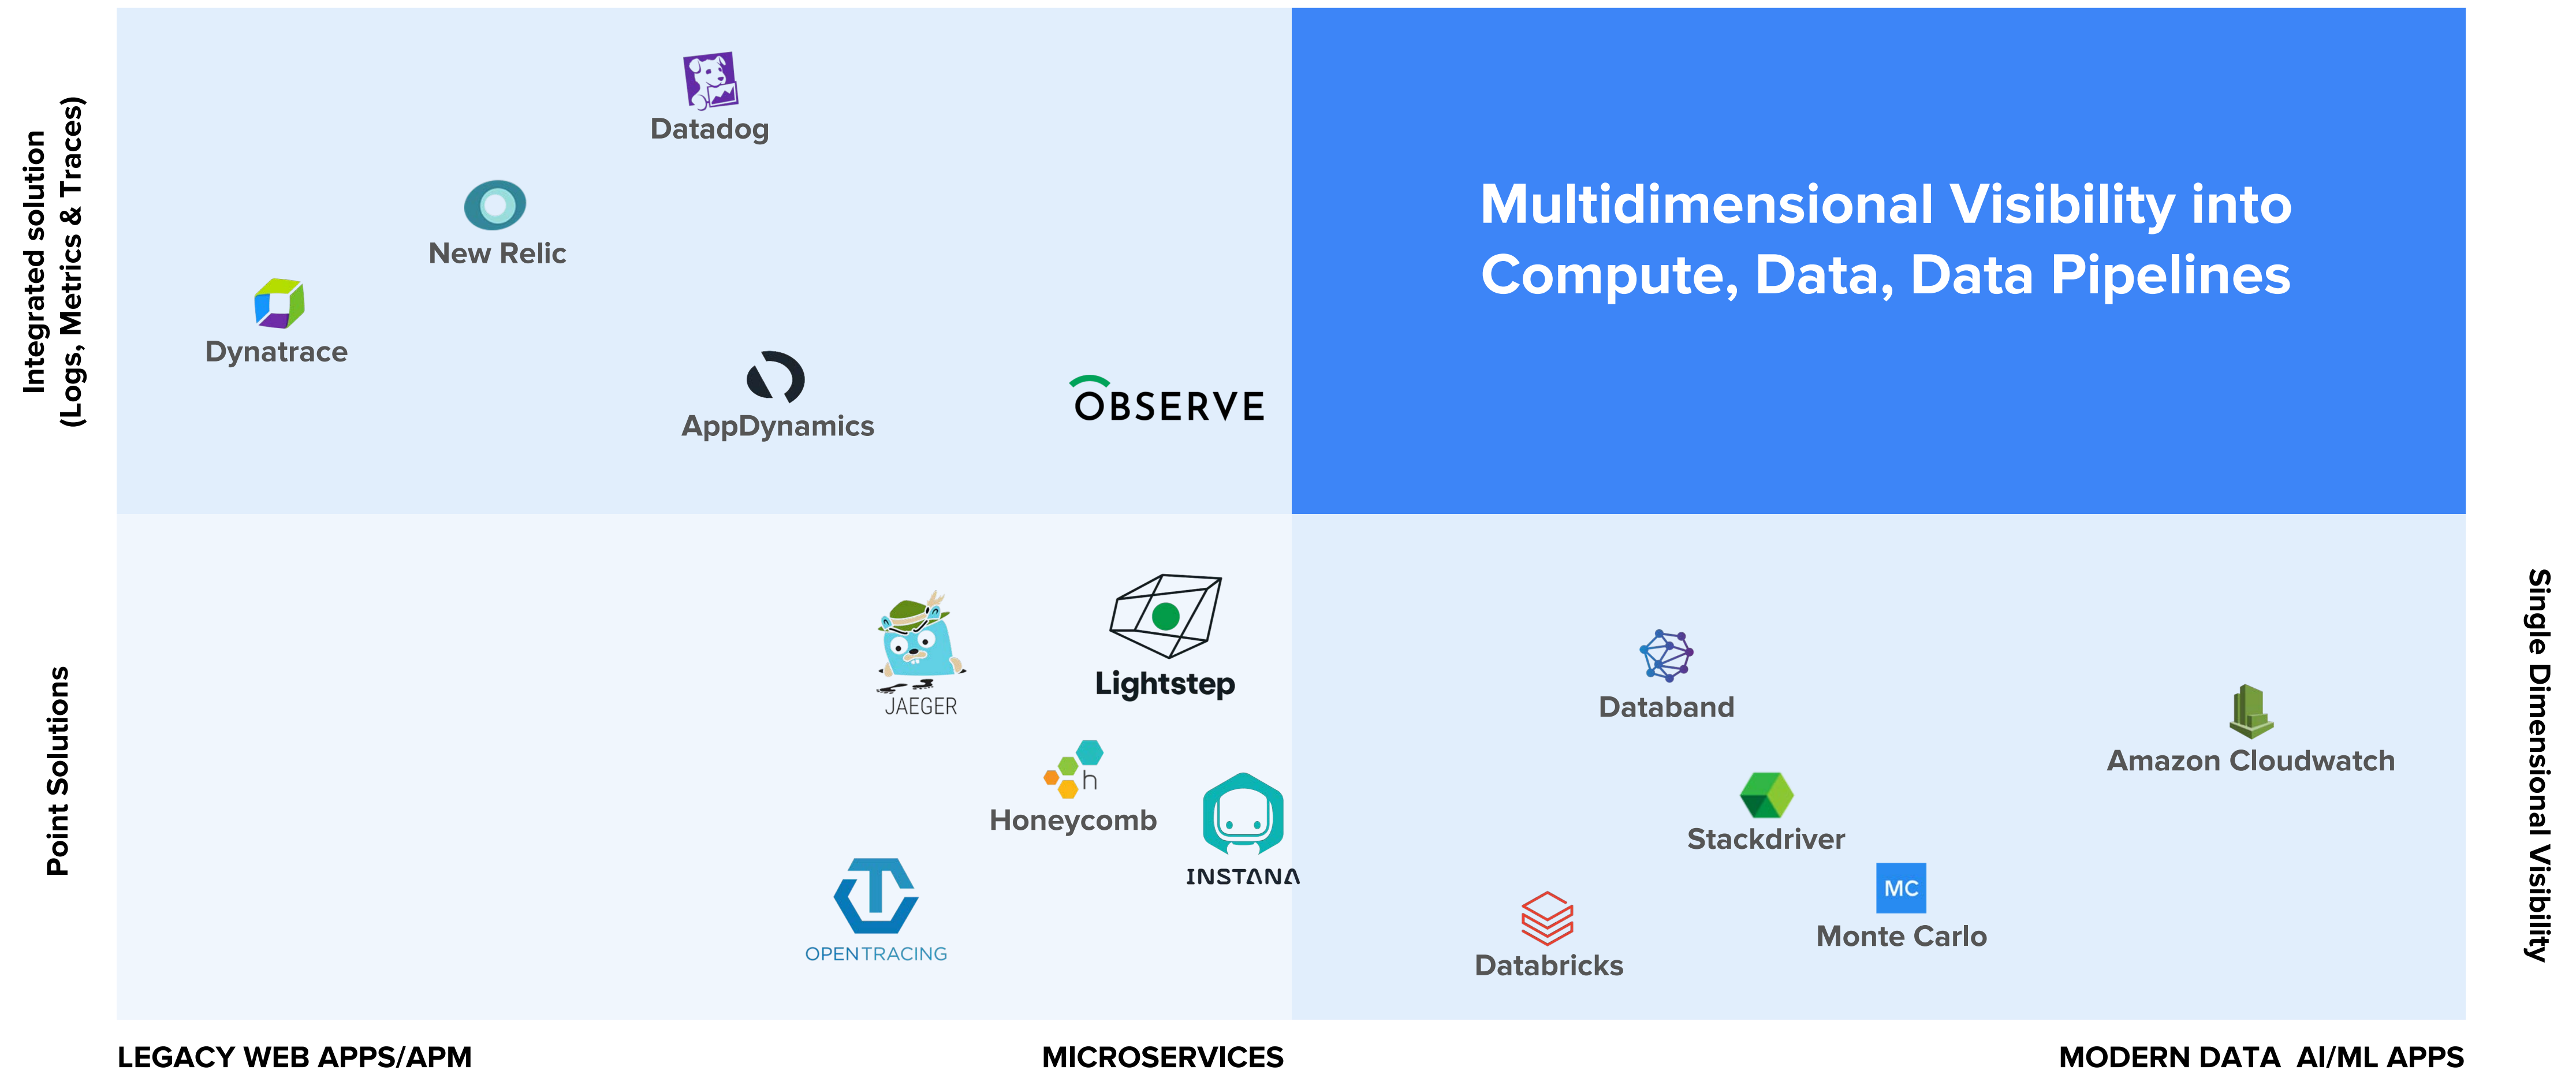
Integrated solution
(Logs, Metrics & Traces)

Datadog

New Relic

Dynatrace

AppDynamics

OBSERVE

Multidimensional Visibility into Compute, Data, Data Pipelines

Point Solutions

JAEGER

Lightstep

Honeycomb

INSTANA

OPENTRACING

Databand

Amazon Cloudwatch

Stackdriver

MC
Monte Carlo

Databricks

Single Dimensional Visibility

LEGACY WEB APPS/APM

MICROSERVICES

MODERN DATA AI/ML APPS